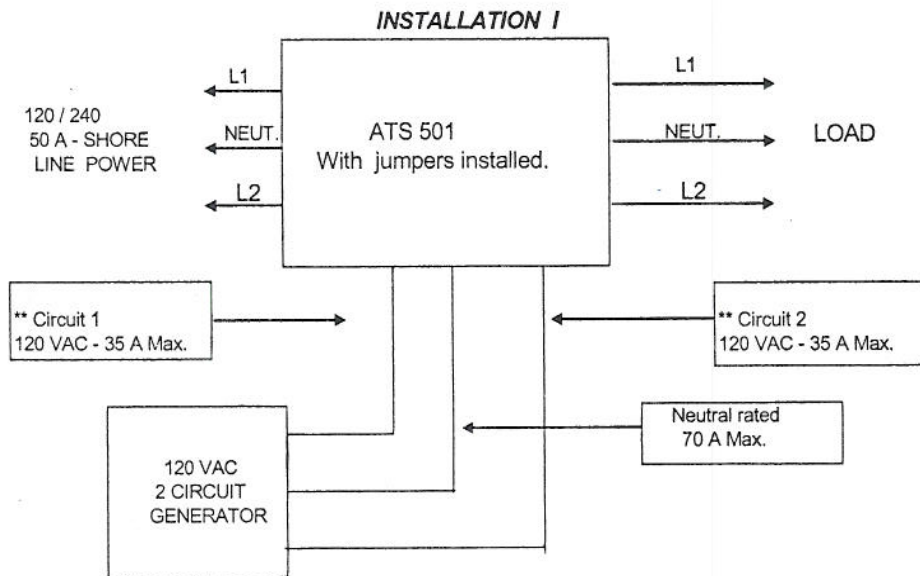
INSTALLATION I

L1

120 / 240
50 A - SHORE
LINE POWER

NEUT.

L2

ATS 501
With jumpers installed.

L1

NEUT.

L2

LOAD

** Circuit 1
120 VAC - 35 A Max.

** Circuit 2
120 VAC - 35 A Max.

Neutral rated
70 A Max.

120 VAC
2 CIRCUIT
GENERATOR